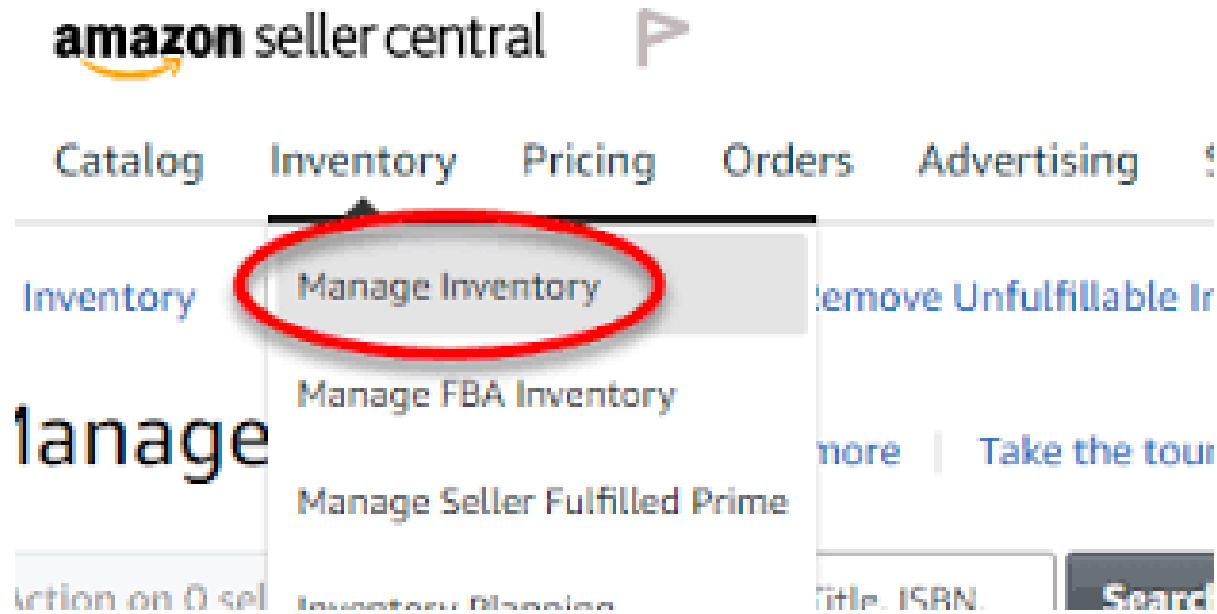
amazon seller central

Catalog Inventory Pricing Orders Advertising S

Inventory

Manage Inventory

Manage FBA Inventory

Manage Seller Fulfilled Prime

Inventory Planning

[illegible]emove Unfulfillable In

Manage

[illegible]more | Take the tour

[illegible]ction on 0 sel

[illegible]itle, ISBN,

Search